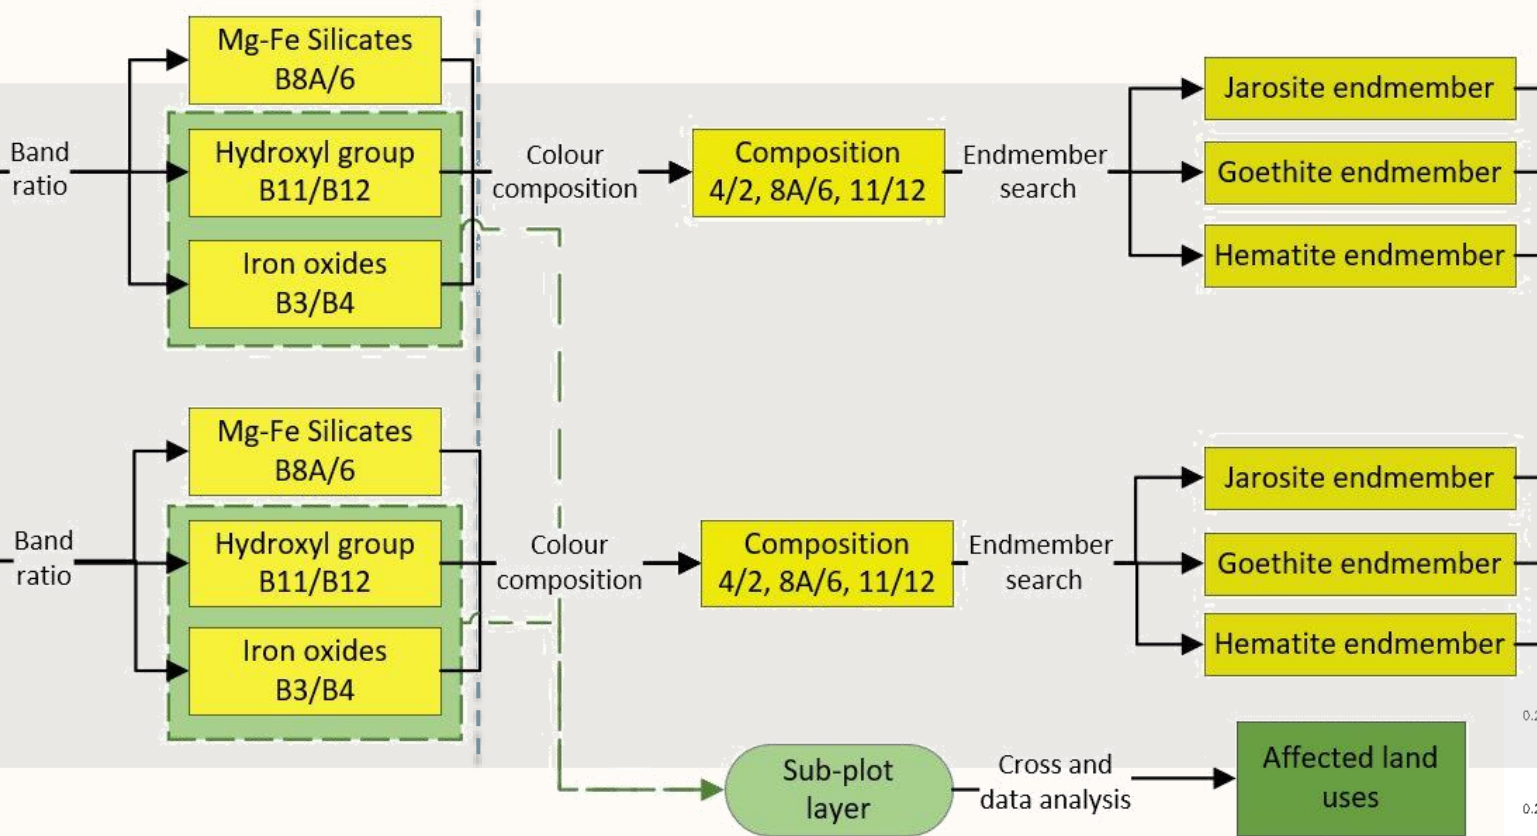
Mg-Fe Silicates B8A/6

Band ratio

Hydroxyl group B11/B12

Iron oxides B3/B4

Colour composition

Composition 4/2, 8A/6, 11/12

Endmember search

Jarosite endmember

Goethite endmember

Hematite endmember

Mg-Fe Silicates B8A/6

Band ratio

Hydroxyl group B11/B12

Iron oxides B3/B4

Colour composition

Composition 4/2, 8A/6, 11/12

Endmember search

Jarosite endmember

Goethite endmember

Hematite endmember

Sub-plot layer

Cross and data analysis

Affected land uses

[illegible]

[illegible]